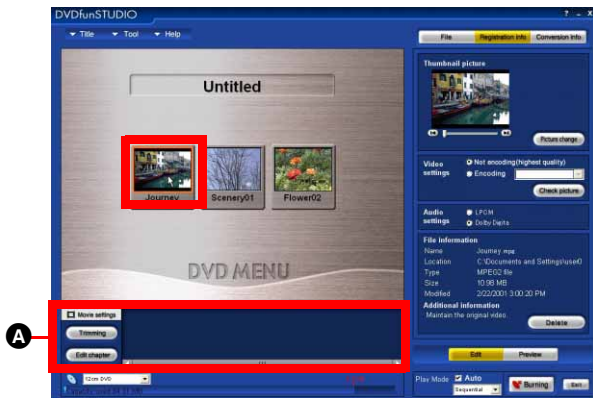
DVDfunSTUDIO

? _ x

Title Tool Help

File Registration info Conversion info

Untitled

Journey Scenery01 Flower02

DVD MENU

Thumbnail picture

Picture change

Video settings
Not encoding(highest quality)
Encoding

Check picture

Audio settings
LPCM
Dolby Digital

File information
Name Journey.mpg
Location C:\Documents and Settings\user0
Type MPEG2 file
Size 10.98 MB
Modified 2/22/2001 3:00:20 PM

Additional information
Maintain the original video.

Delete

A

Movie settings

Trimming

Edit chapter

12cm DVD

Edit Preview

Play Mode Auto
Sequential

Burning Exit